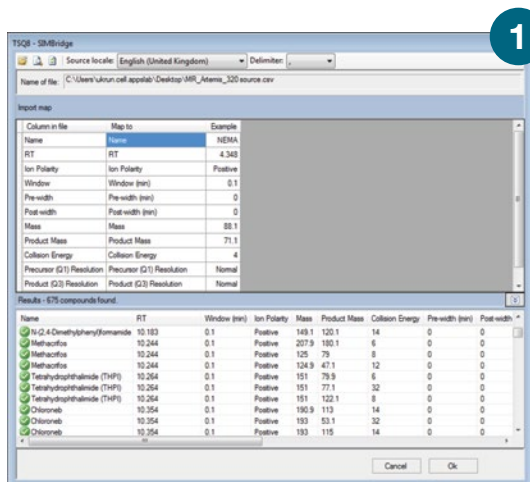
1

TSQ8 - SIMBridge

Source locale: English (United Kingdom) Delimiter: ,

Name of file: C:\Users\ukrun.cell.appslab\Desktop\MR_Artemis_320 source.csv

Import map

| Column in file | Map to | Example |
|---|---|---|
| Name | Name | NEMA |
| RT | RT | 4.348 |
| Ion Polarity | Ion Polarity | Positive |
| Window | Window (min) | 0.1 |
| Pre-width | Pre-width (min) | 0 |
| Post-width | Post-width (min) | 0 |
| Mass | Mass | 88.1 |
| Product Mass | Product Mass | 71.1 |
| Collision Energy | Collision Energy | 4 |
| Precursor (Q1) Resolution | Precursor (Q1) Resolution | Normal |
| Product (Q3) Resolution | Product (Q3) Resolution | Normal |

Results - 675 compounds found.

| Name | RT | Window (min) | Ion Polarity | Mass | Product Mass | Collision Energy | Pre-width (min) | Post-width |
|---|---|---|---|---|---|---|---|---|
| N-(2,4-Dimethylphenyl)formamide | 10.183 | 0.1 | Positive | 149.1 | 120.1 | 14 | 0 | 0 |
| Methacrifos | 10.244 | 0.1 | Positive | 207.9 | 180.1 | 6 | 0 | 0 |
| Methacrifos | 10.244 | 0.1 | Positive | 125 | 79 | 8 | 0 | 0 |
| Methacrifos | 10.244 | 0.1 | Positive | 124.9 | 47.1 | 12 | 0 | 0 |
| Tetrahydrophthalimide (THPI) | 10.264 | 0.1 | Positive | 151 | 79.9 | 6 | 0 | 0 |
| Tetrahydrophthalimide (THPI) | 10.264 | 0.1 | Positive | 151 | 77.1 | 32 | 0 | 0 |
| Tetrahydrophthalimide (THPI) | 10.264 | 0.1 | Positive | 151 | 122.1 | 8 | 0 | 0 |
| Chloroneb | 10.354 | 0.1 | Positive | 190.9 | 113 | 14 | 0 | 0 |
| Chloroneb | 10.354 | 0.1 | Positive | 193 | 53.1 | 32 | 0 | 0 |
| Chloroneb | 10.354 | 0.1 | Positive | 193 | 115 | 14 | 0 | 0 |

Cancel Ok